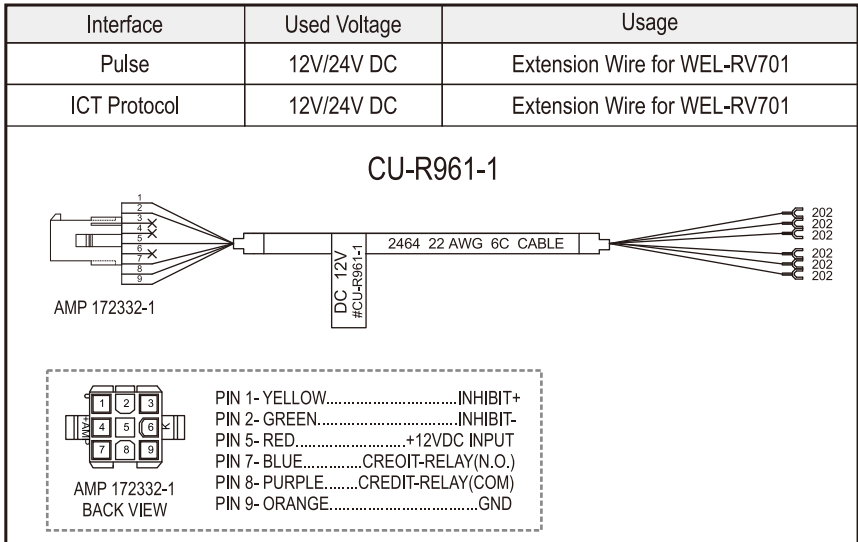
| Interface | Used Voltage | Usage |
|---|---|---|
| Pulse | 12V/24V DC | Extension Wire for WEL-RV701 |
| ICT Protocol | 12V/24V DC | Extension Wire for WEL-RV701 |

CU-R961-1

1
2
3
4
5
6
7
8
9

2464 22 AWG 6C CABLE

DC 12V
#CU-R961-1

202
202
202
202
202
202

AMP 172332-1

1 2 3
4 5 6
7 8 9
AMP

AMP 172332-1
BACK VIEW

PIN 1- YELLOW.................................INHIBIT+
PIN 2- GREEN...................................INHIBIT-
PIN 5- RED...........................+12VDC INPUT
PIN 7- BLUE..............CREOIT-RELAY(N.O.)
PIN 8- PURPLE........CREDIT-RELAY(COM)
PIN 9- ORANGE.......................................GND